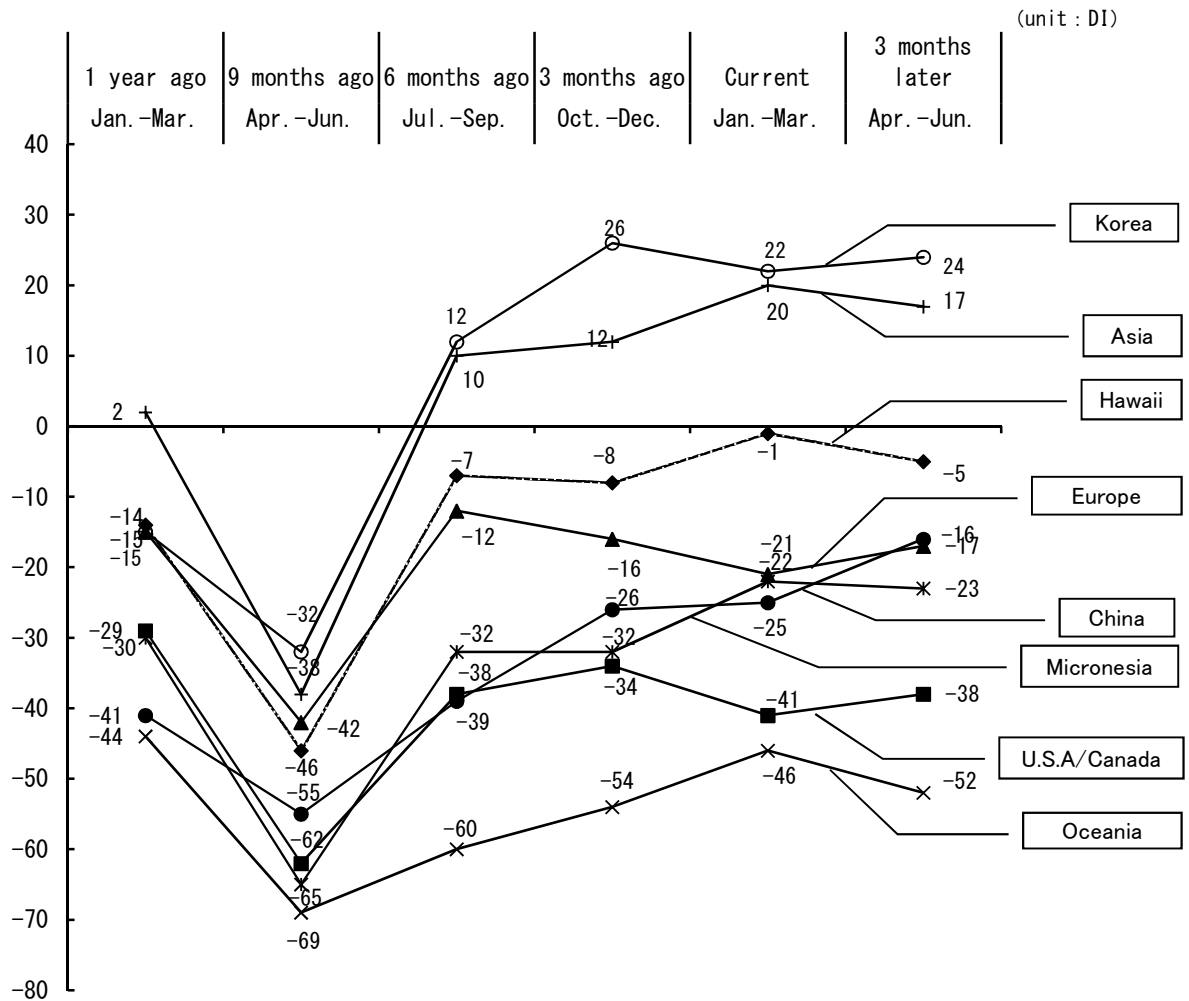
(unit : DI)

| 1 year ago Jan.-Mar. | 9 months ago Apr.-Jun. | 6 months ago Jul.-Sep. | 3 months ago Oct.-Dec. | Current Jan.-Mar. | 3 months later Apr.-Jun. |
|---|---|---|---|---|---|

40
30
20
10
0
-10
-20
-30
-40
-50
-60
-70
-80

Korea
Asia
Hawaii
Europe
China
Micronesia
U.S.A/Canada
Oceania

2
-14
-15
-15
-29
-30
-41
-44
-32
-38
-42
-46
-55
-62
-65
-69
12
10
-7
-12
-32
-38
-39
-60
26
12
-8
-16
-26
-32
-34
-54
22
20
-1
-21
-22
-25
-41
-46
24
17
-5
-16
-17
-23
-38
-52